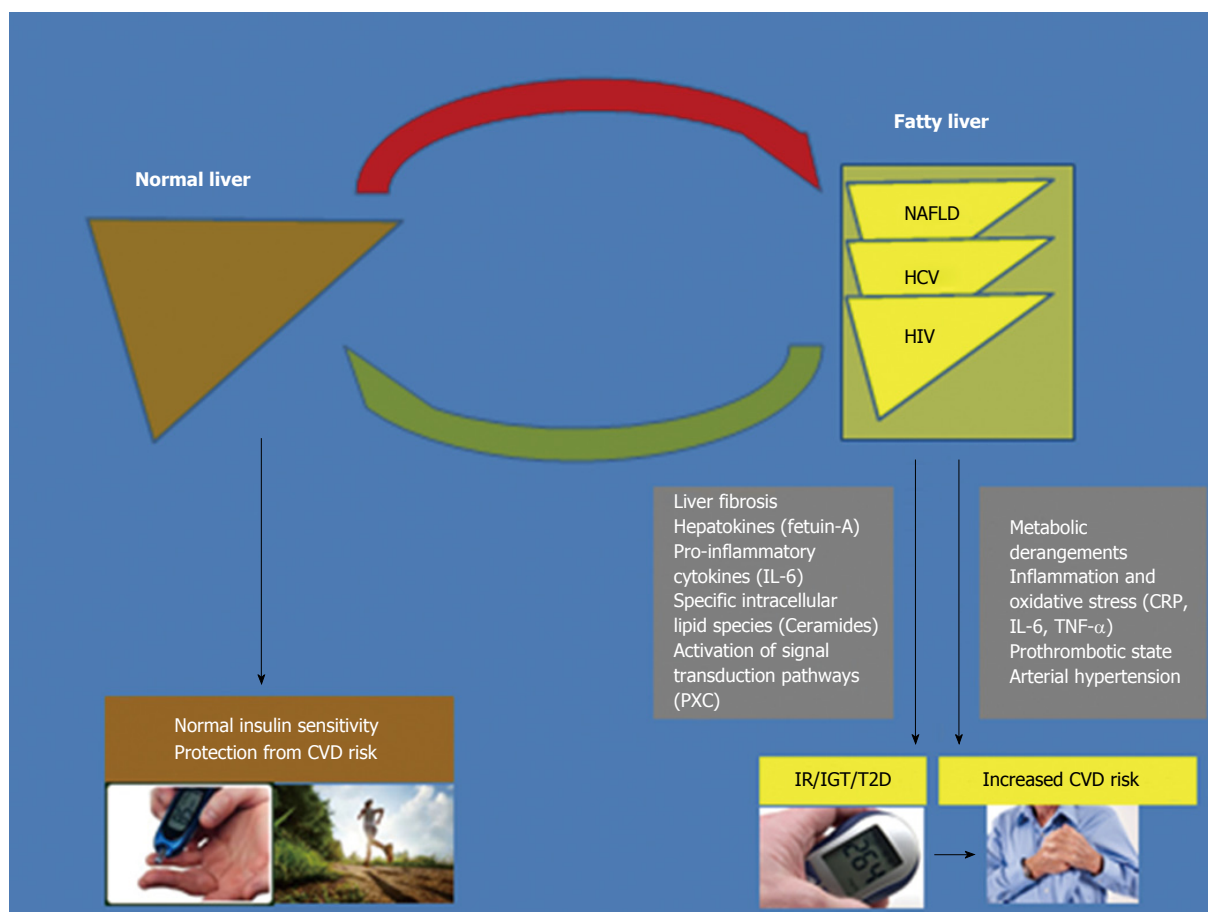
Fatty liver

Normal liver

NAFLD

HCV

HIV

Liver fibrosis
Hepatokines (fetuin-A)
Pro-inflammatory cytokines (IL-6)
Specific intracellular lipid species (Ceramides)
Activation of signal transduction pathways (PXC)

Metabolic derangements
Inflammation and oxidative stress (CRP, IL-6, TNF-$\alpha$)
Prothrombotic state
Arterial hypertension

Normal insulin sensitivity
Protection from CVD risk

IR/IGT/T2D

Increased CVD risk

264